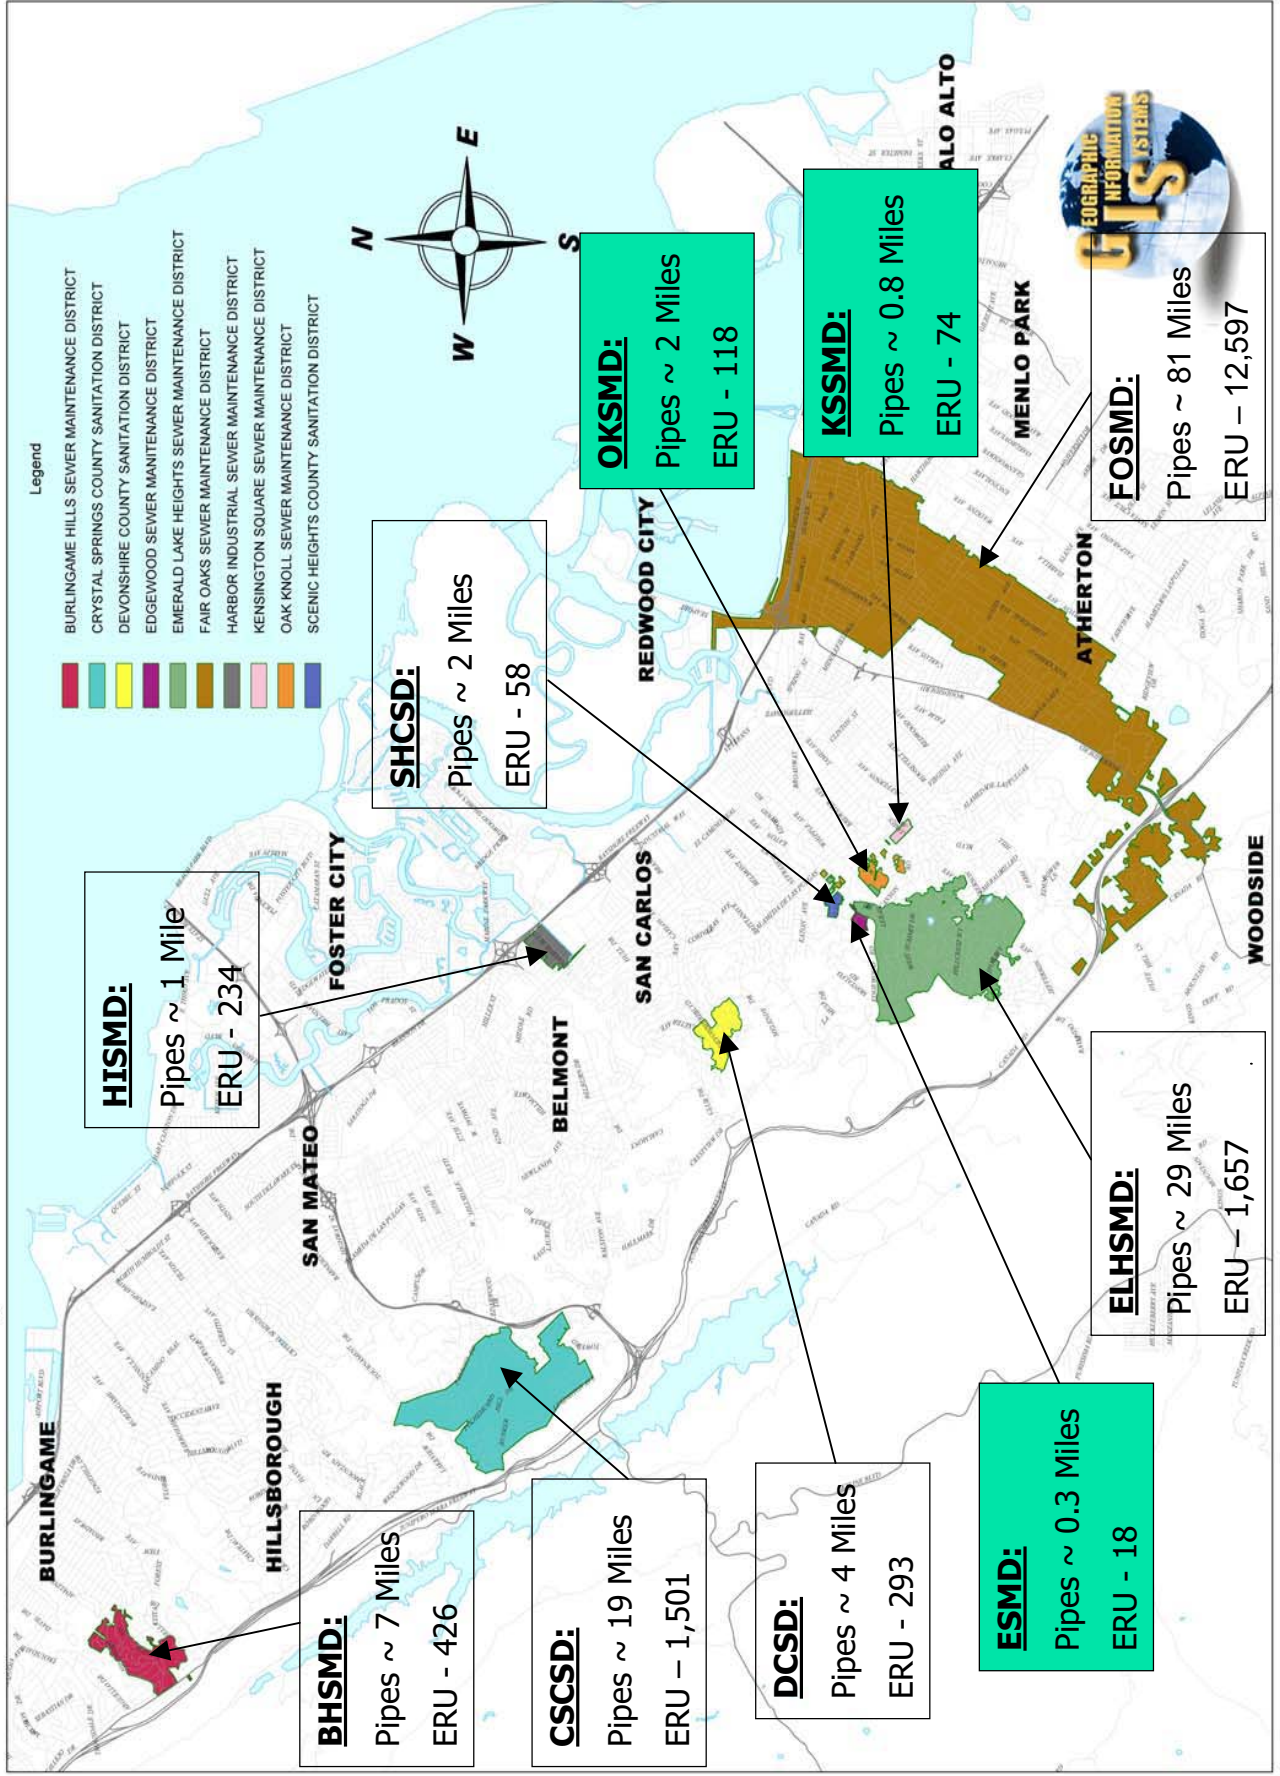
Legend
BURLINGAME HILLS SEWER MAINTENANCE DISTRICT
CRYSTAL SPRINGS COUNTY SANITATION DISTRICT
DEVONSHIRE COUNTY SANITATION DISTRICT
EDGEWOOD SEWER MAINTENANCE DISTRICT
EMERALD LAKE HEIGHTS SEWER MAINTENANCE DISTRICT
FAIR OAKS SEWER MAINTENANCE DISTRICT
HARBOR INDUSTRIAL SEWER MAINTENANCE DISTRICT
KENSINGTON SQUARE SEWER MAINTENANCE DISTRICT
OAK KNOLL SEWER MAINTENANCE DISTRICT
SCENIC HEIGHTS COUNTY SANITATION DISTRICT

N
E
S
W

GEOGRAPHIC INFORMATION SYSTEMS
GIS

SHCSD:
Pipes ~ 2 Miles
ERU - 58

OKSMD:
Pipes ~ 2 Miles
ERU - 118

KSSMD:
Pipes ~ 0.8 Miles
ERU - 74

FOSMD:
Pipes ~ 81 Miles
ERU – 12,597

HISMD:
Pipes ~ 1 Mile
ERU - 234

ELHSMD:
Pipes ~ 29 Miles
ERU – 1,657

BHSMD:
Pipes ~ 7 Miles
ERU - 426

CSCSD:
Pipes ~ 19 Miles
ERU – 1,501

DCSD:
Pipes ~ 4 Miles
ERU - 293

ESMD:
Pipes ~ 0.3 Miles
ERU - 18

BURLINGAME
HILLSBOROUGH
SAN MATEO
FOSTER CITY
BELMONT
SAN CARLOS
REDWOOD CITY
PALO ALTO
MENLO PARK
ATHERTON
WOODSIDE